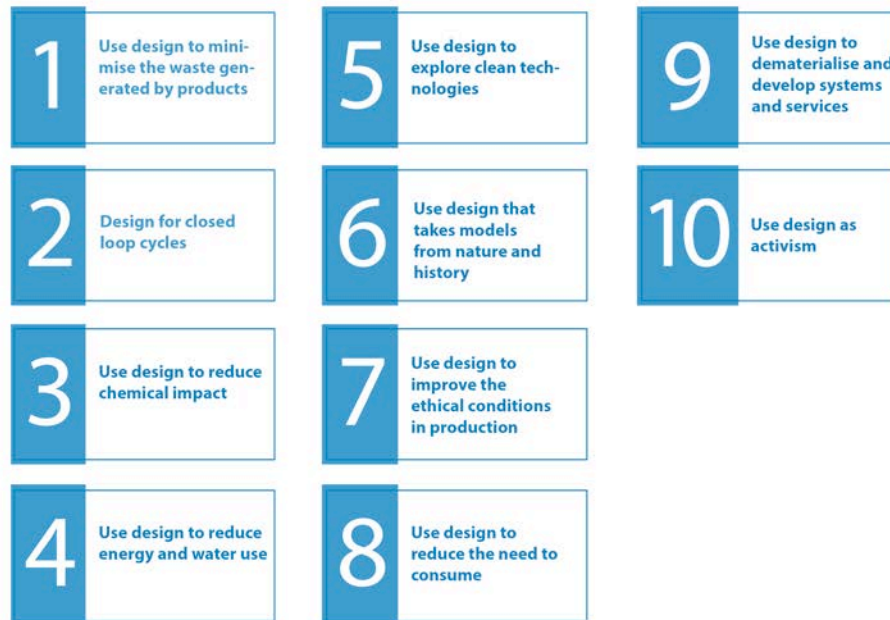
1
Use design to minimise the waste generated by products

2
Design for closed loop cycles

3
Use design to reduce chemical impact

4
Use design to reduce energy and water use

5
Use design to explore clean technologies

6
Use design that takes models from nature and history

7
Use design to improve the ethical conditions in production

8
Use design to reduce the need to consume

9
Use design to dematerialise and develop systems and services

10
Use design as activism